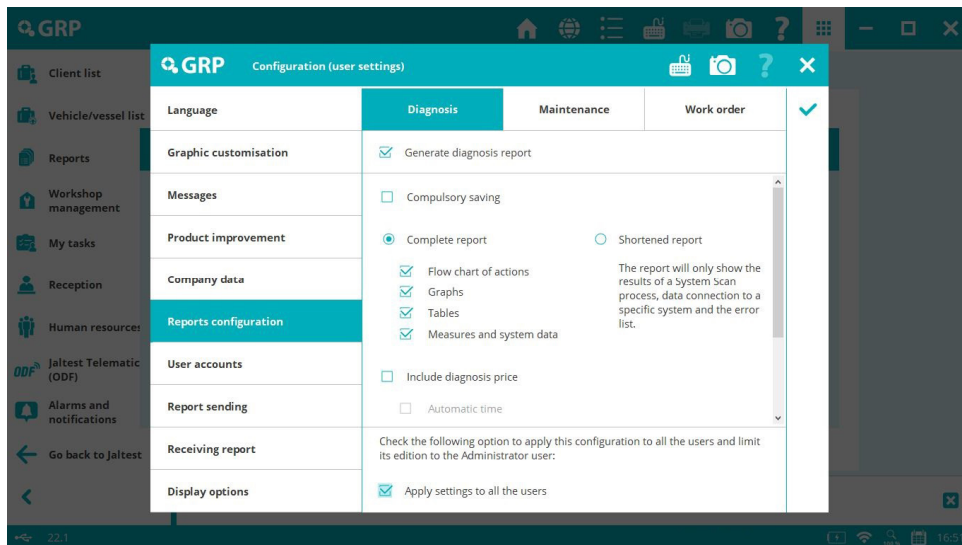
GRP

Client list
Vehicle/vessel list
Reports
Workshop management
My tasks
Reception
Human resources
ODF Jaltest Telematic (ODF)
Alarms and notifications
Go back to Jaltest

GRP Configuration (user settings)

Language
Graphic customisation
Messages
Product improvement
Company data
Reports configuration
User accounts
Report sending
Receiving report
Display options

| Diagnosis | Maintenance | Work order |
|---|---|---|

Generate diagnosis report

Compulsory saving

Complete report

Flow chart of actions
Graphs
Tables
Measures and system data

Shortened report

The report will only show the results of a System Scan process, data connection to a specific system and the error list.

Include diagnosis price

Automatic time

Check the following option to apply this configuration to all the users and limit its edition to the Administrator user:

Apply settings to all the users

22.1

16:5